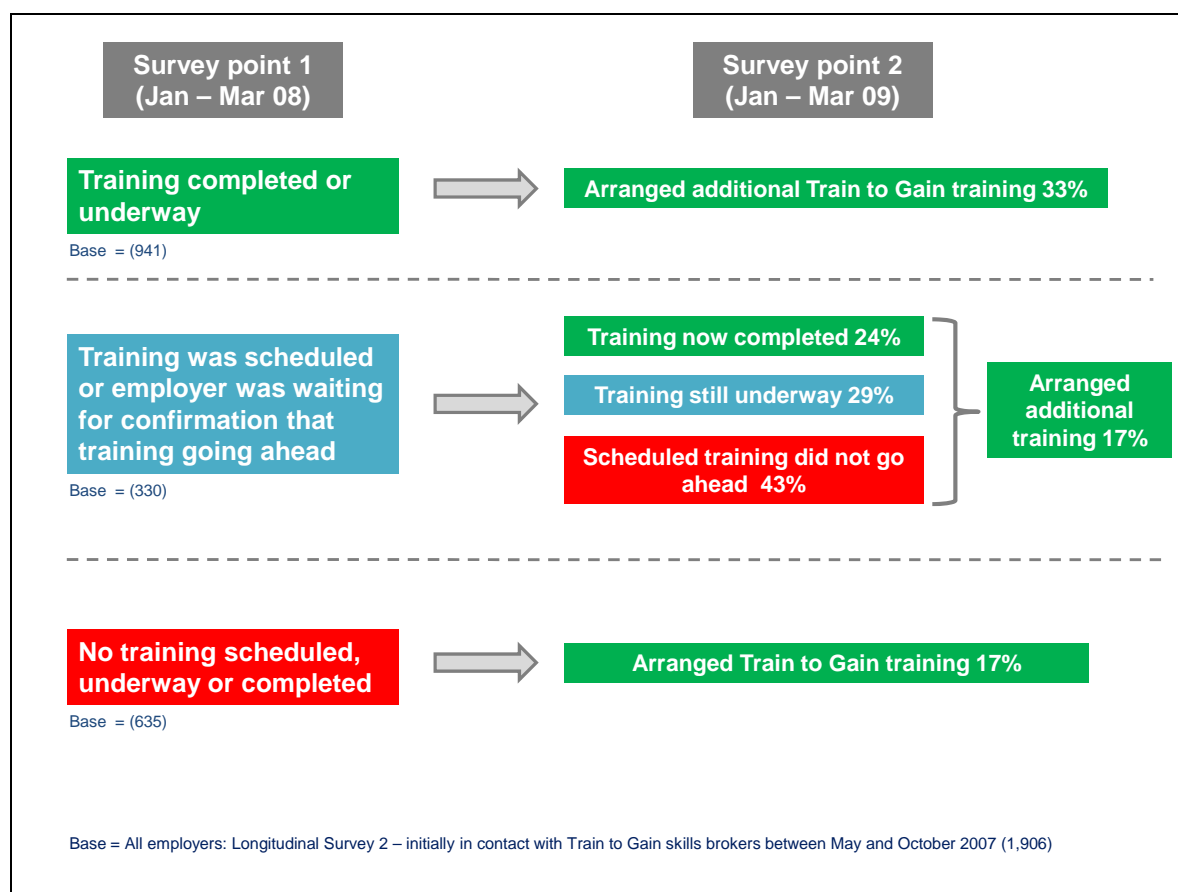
Survey point 1
(Jan – Mar 08)

Survey point 2
(Jan – Mar 09)

Training completed or underway

Base = (941)

Arranged additional Train to Gain training 33%

Training was scheduled or employer was waiting for confirmation that training going ahead

Base = (330)

Training now completed 24%

Training still underway 29%

Scheduled training did not go ahead 43%

Arranged additional training 17%

No training scheduled, underway or completed

Base = (635)

Arranged Train to Gain training 17%

Base = All employers: Longitudinal Survey 2 – initially in contact with Train to Gain skills brokers between May and October 2007 (1,906)